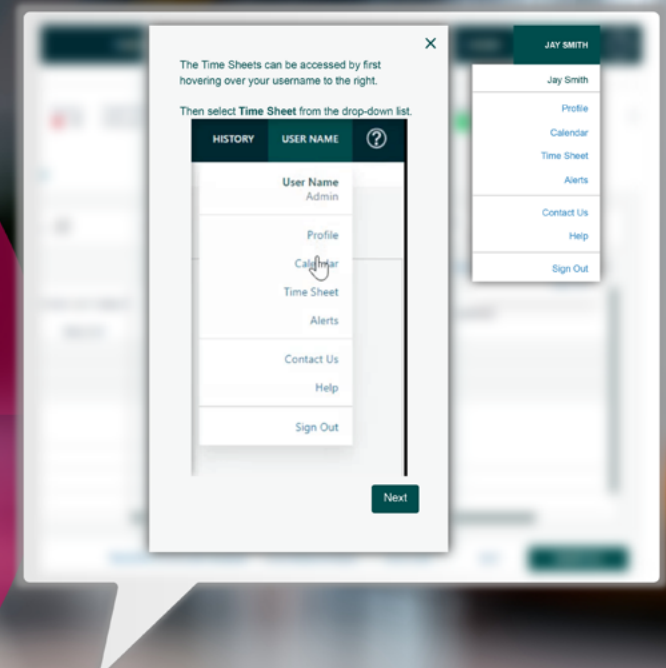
The Time Sheets can be accessed by first hovering over your username to the right.

Then select **Time Sheet** from the drop-down list.

×

HISTORY USER NAME ?

User Name
Admin

Profile
Calendar
Time Sheet
Alerts

Contact Us
Help

Sign Out

Next

JAY SMITH

Jay Smith

Profile
Calendar
Time Sheet
Alerts

Contact Us
Help

Sign Out